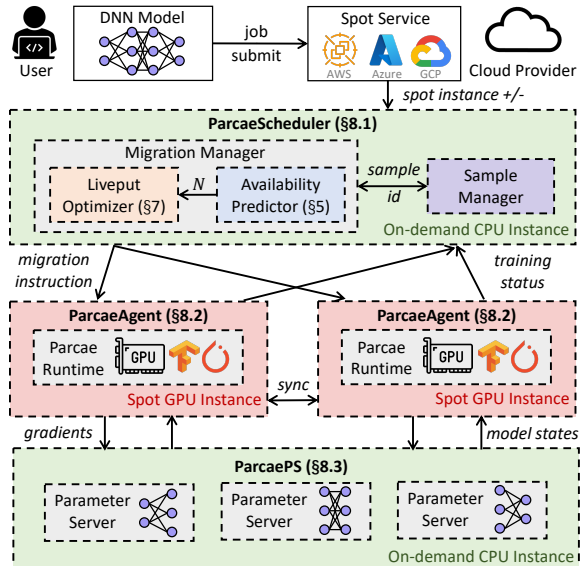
User

DNN Model

job submit

Spot Service

AWS Azure GCP

Cloud Provider

spot instance +/-

ParcaeScheduler (§8.1)

Migration Manager

Liveput Optimizer (§7)

N

Availability Predictor (§5)

sample id

Sample Manager

On-demand CPU Instance

migration instruction

training status

ParcaeAgent (§8.2)

Parcae Runtime

GPU

Spot GPU Instance

sync

ParcaeAgent (§8.2)

Parcae Runtime

GPU

Spot GPU Instance

gradients

model states

ParcaePS (§8.3)

Parameter Server

Parameter Server

Parameter Server

On-demand CPU Instance